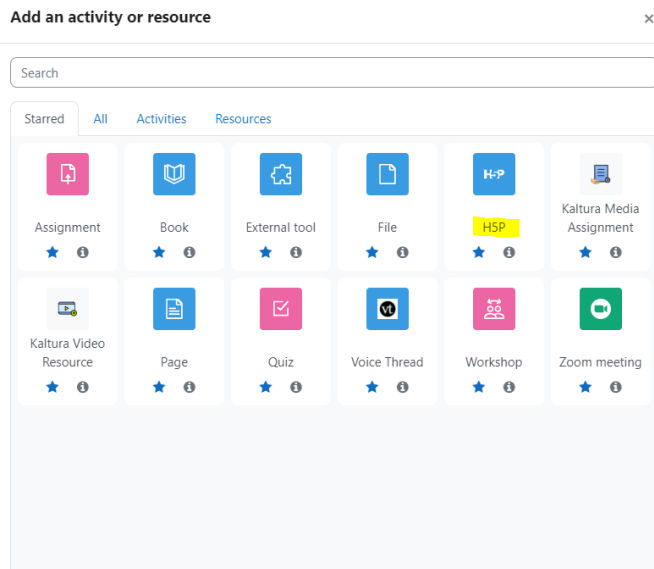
Add an activity or resource ×

Search

Starred All Activities Resources

Assignment
Book
External tool
File
H5P
H5P
Kaltura Media Assignment
Kaltura Video Resource
Page
Quiz
vt
Voice Thread
Workshop
Zoom meeting